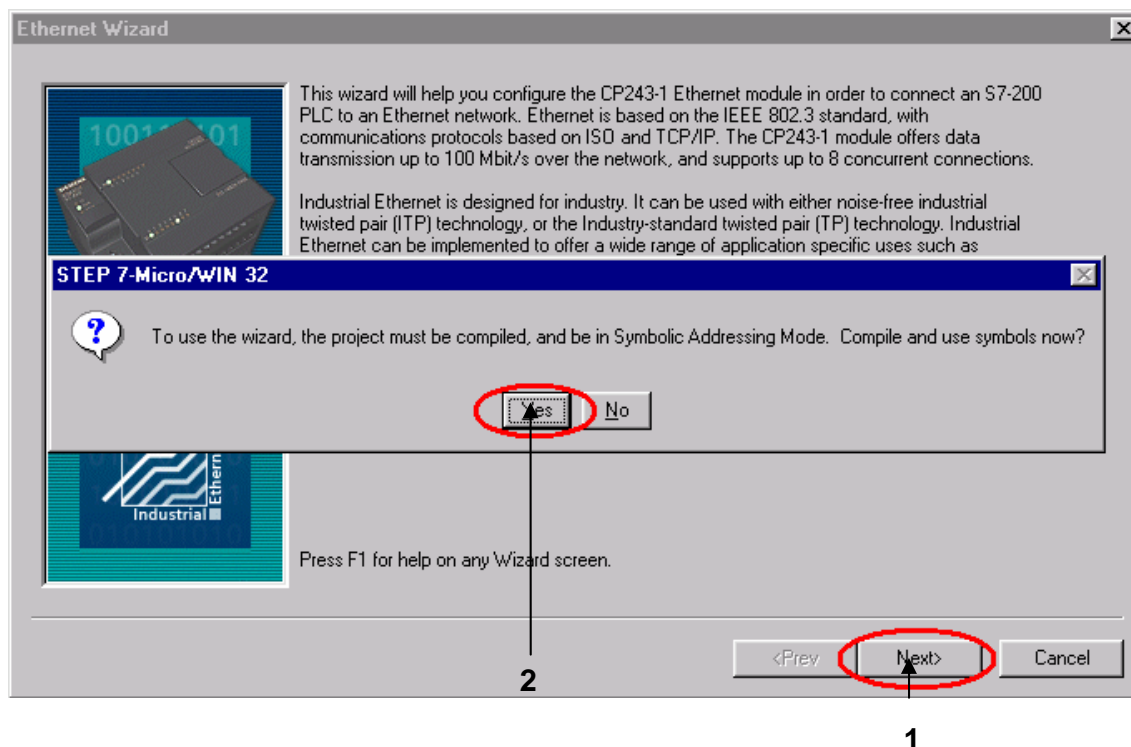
Ethernet Wizard

1001 101

This wizard will help you configure the CP243-1 Ethernet module in order to connect an S7-200 PLC to an Ethernet network. Ethernet is based on the IEEE 802.3 standard, with communications protocols based on ISO and TCP/IP. The CP243-1 module offers data transmission up to 100 Mbit/s over the network, and supports up to 8 concurrent connections.

Industrial Ethernet is designed for industry. It can be used with either noise-free industrial twisted pair (ITP) technology, or the Industry-standard twisted pair (TP) technology. Industrial Ethernet can be implemented to offer a wide range of application specific uses such as

STEP 7-Micro/WIN 32

To use the wizard, the project must be compiled, and be in Symbolic Addressing Mode. Compile and use symbols now?

Yes No

Industrial Ethern

Press F1 for help on any Wizard screen.

<Prev Next> Cancel

2

1